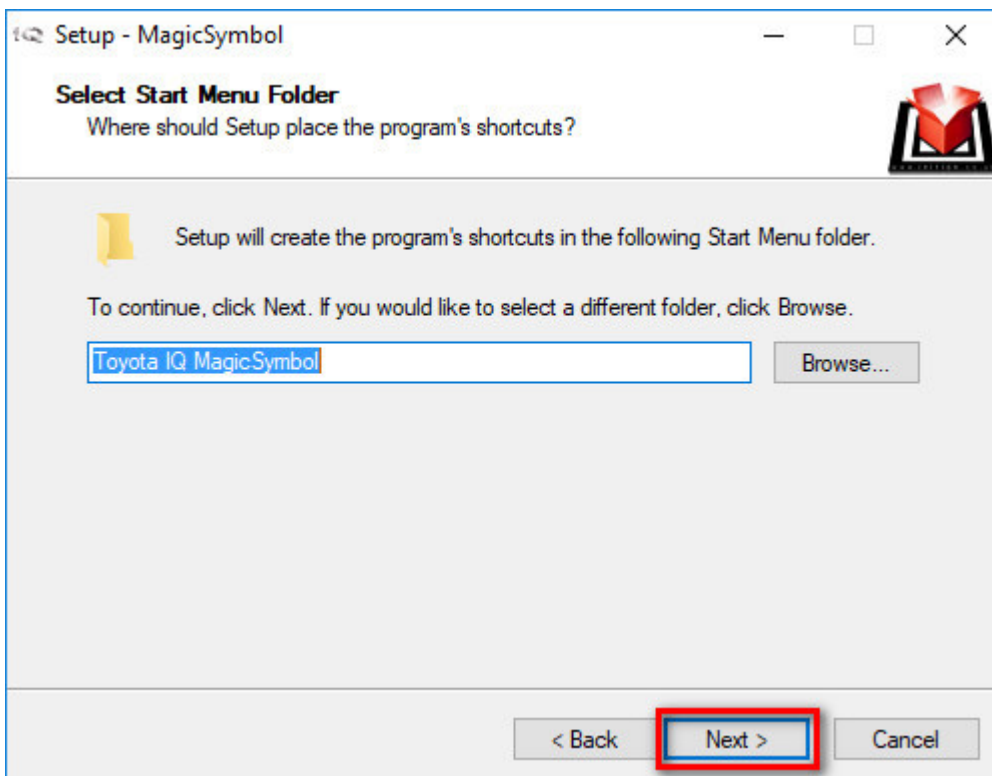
Setup - MagicSymbol

Select Start Menu Folder
Where should Setup place the program's shortcuts?

Setup will create the program's shortcuts in the following Start Menu folder.

To continue, click Next. If you would like to select a different folder, click Browse.

Toyota IQ MagicSymbol

Browse...

< Back

Next >

Cancel